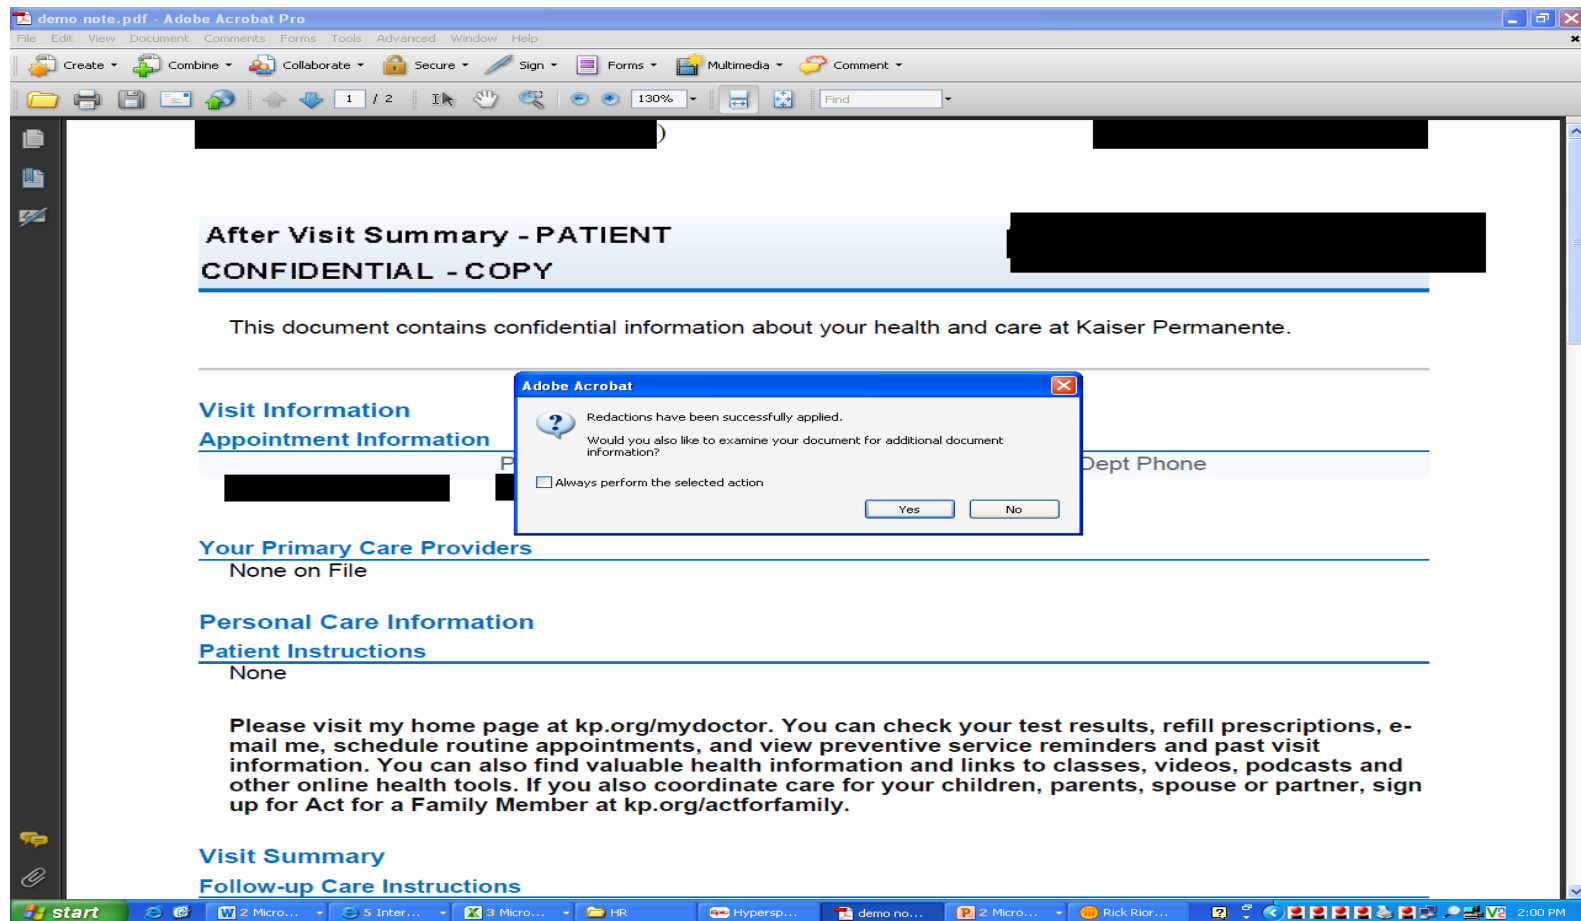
demo note.pdf - Adobe Acrobat Pro

File Edit View Document Comments Forms Tools Advanced Window Help

Create Combine Collaborate Secure Sign Forms Multimedia Comment

1 / 2 130% Find

After Visit Summary - PATIENT CONFIDENTIAL - COPY

This document contains confidential information about your health and care at Kaiser Permanente.

Visit Information

Appointment Information

P

Dept Phone

Adobe Acrobat

Redactions have been successfully applied.

Would you also like to examine your document for additional document information?

Always perform the selected action

Yes No

Your Primary Care Providers

None on File

Personal Care Information

Patient Instructions

None

Please visit my home page at kp.org/mydoctor. You can check your test results, refill prescriptions, e-mail me, schedule routine appointments, and view preventive service reminders and past visit information. You can also find valuable health information and links to classes, videos, podcasts and other online health tools. If you also coordinate care for your children, parents, spouse or partner, sign up for Act for a Family Member at kp.org/actforfamily.

Visit Summary

Follow-up Care Instructions

start 2 Micro... 5 Inter... 3 Micro... HR Hypersp... demo no... 2 Micro... Rick Rior... 2:00 PM